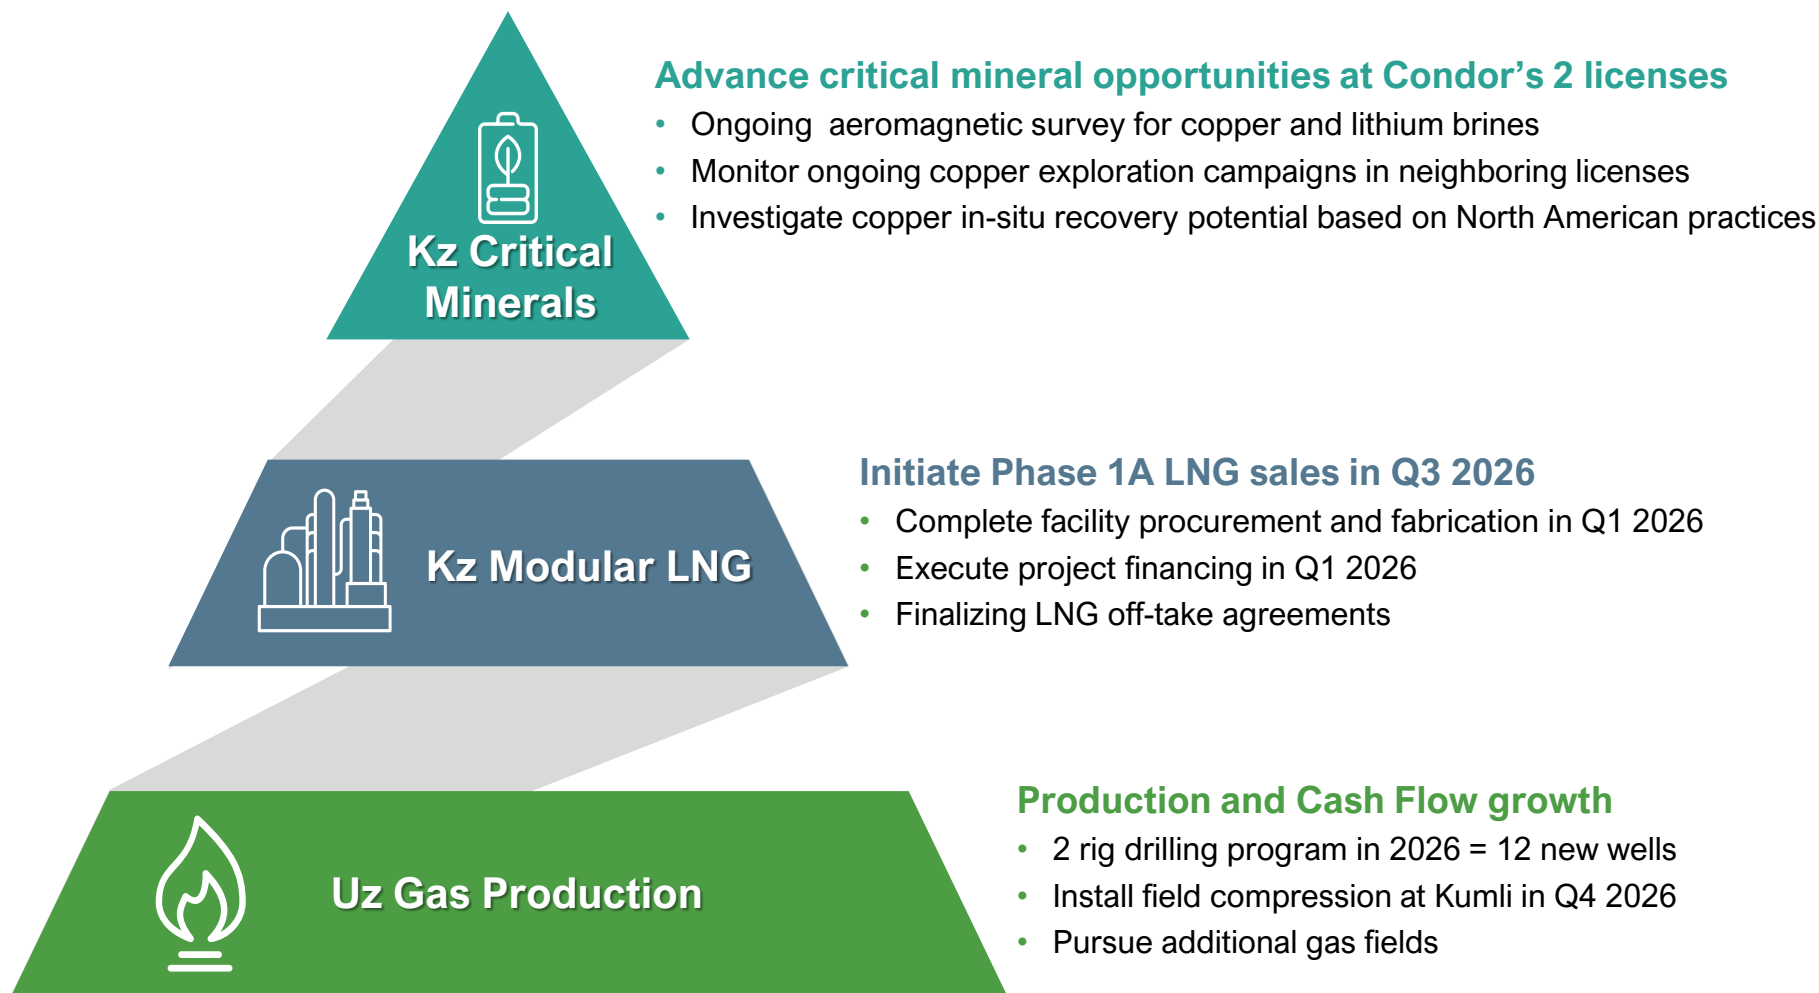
Kz Critical Minerals

Advance critical mineral opportunities at Condor's 2 licenses
• Ongoing aeromagnetic survey for copper and lithium brines
• Monitor ongoing copper exploration campaigns in neighboring licenses
• Investigate copper in-situ recovery potential based on North American practices

Kz Modular LNG

Initiate Phase 1A LNG sales in Q3 2026
• Complete facility procurement and fabrication in Q1 2026
• Execute project financing in Q1 2026
• Finalizing LNG off-take agreements

Uz Gas Production

Production and Cash Flow growth
• 2 rig drilling program in 2026 = 12 new wells
• Install field compression at Kumli in Q4 2026
• Pursue additional gas fields